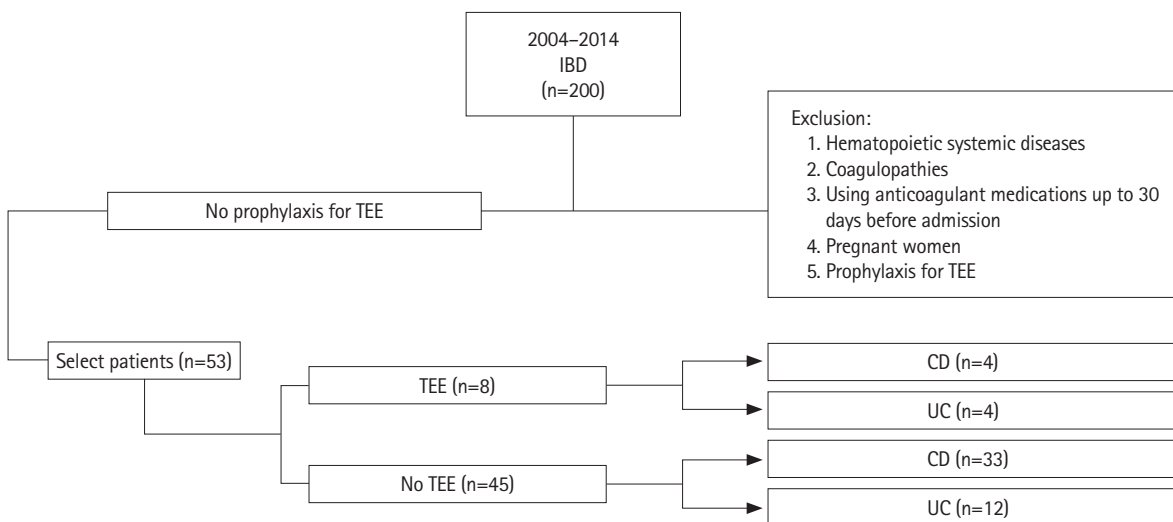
2004–2014
IBD
(n=200)

Exclusion:
1. Hematopoietic systemic diseases
2. Coagulopathies
3. Using anticoagulant medications up to 30 days before admission
4. Pregnant women
5. Prophylaxis for TEE

No prophylaxis for TEE

Select patients (n=53)

TEE (n=8)

CD (n=4)

UC (n=4)

No TEE (n=45)

CD (n=33)

UC (n=12)